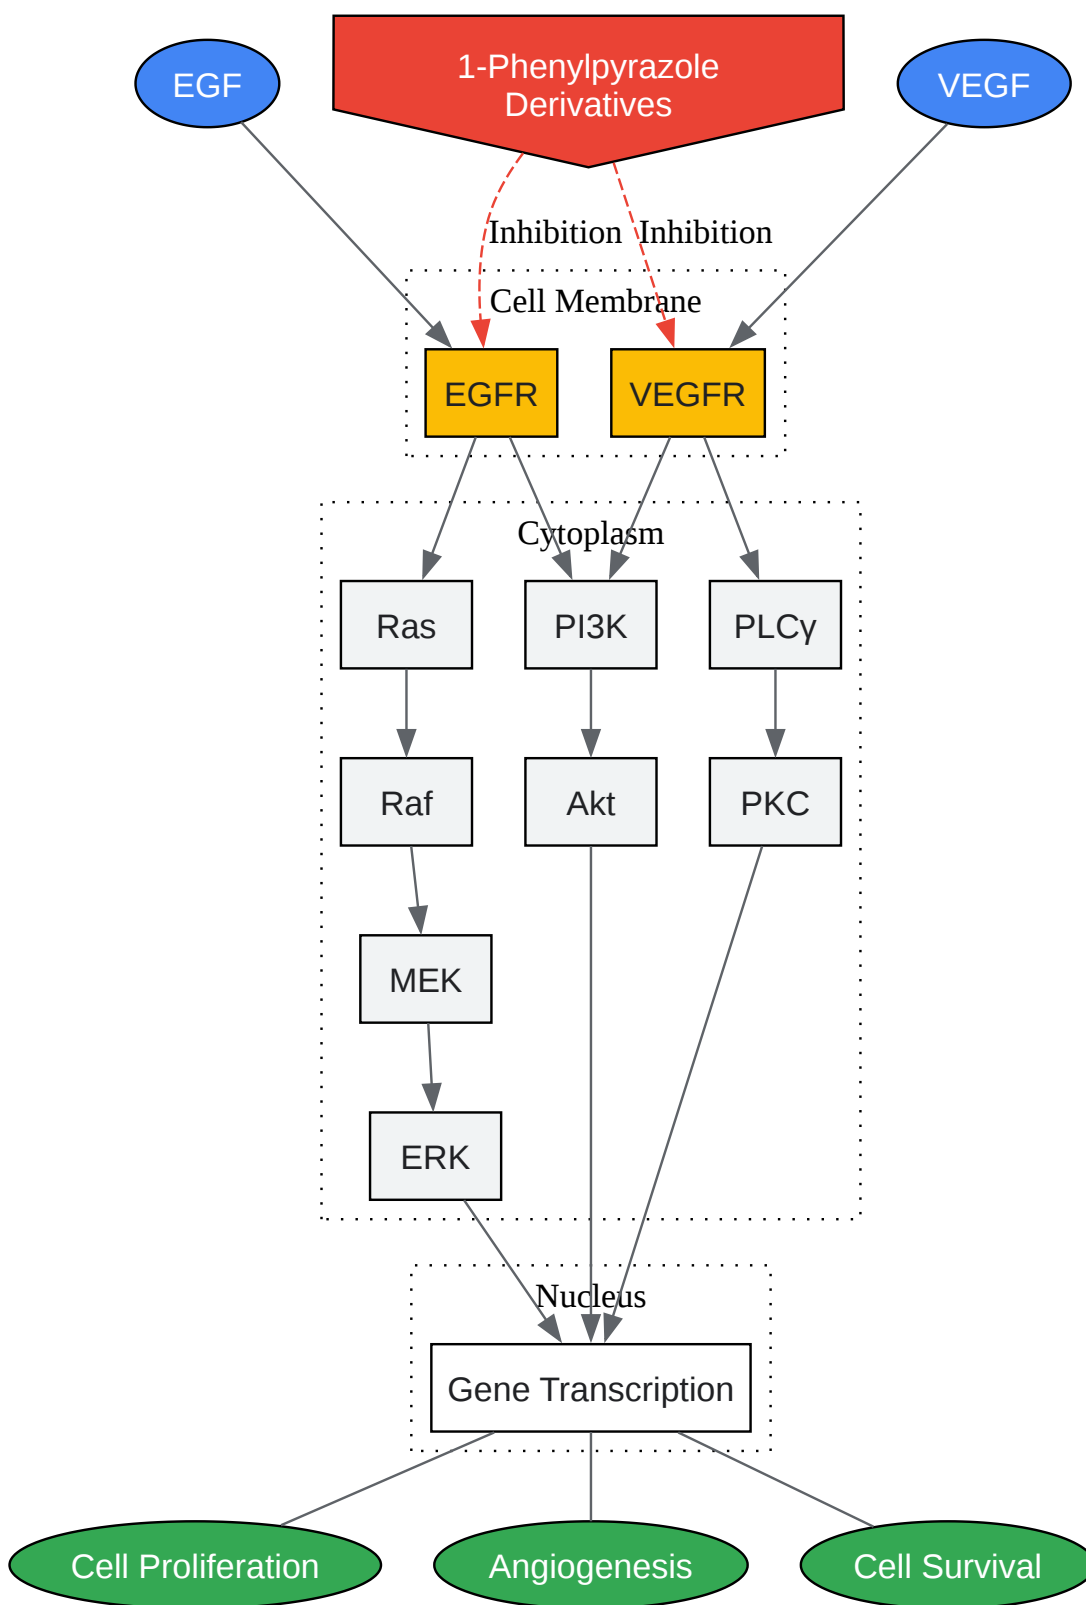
1-Phenylpyrazole Derivatives

EGF

VEGF

Inhibition

Inhibition

Cell Membrane

EGFR

VEGFR

Cytoplasm

Ras

PI3K

PLCγ

Raf

Akt

PKC

MEK

ERK

Nucleus

Gene Transcription

Cell Proliferation

Angiogenesis

Cell Survival